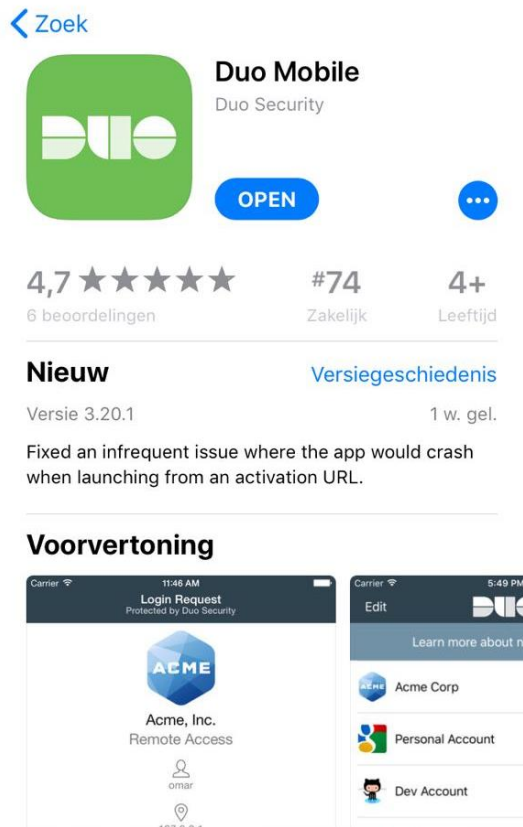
Zoek

DUO

Duo Mobile
Duo Security

OPEN

4,7 ★★★★★
6 beoordelingen

#74
Zakelijk

4+
Leeftijd

Nieuw
Versiegeschiedenis

Versie 3.20.1
1 w. gel.

Fixed an infrequent issue where the app would crash when launching from an activation URL.

Voorvertoning

Carrier
11:46 AM
Login Request
Protected by Duo Security

ACME

Acme, Inc.
Remote Access

omar

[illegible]

Carrier
5:49 PM
Edit
DU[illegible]
Learn more about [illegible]

ACME
Acme Corp

Personal Account

Dev Account